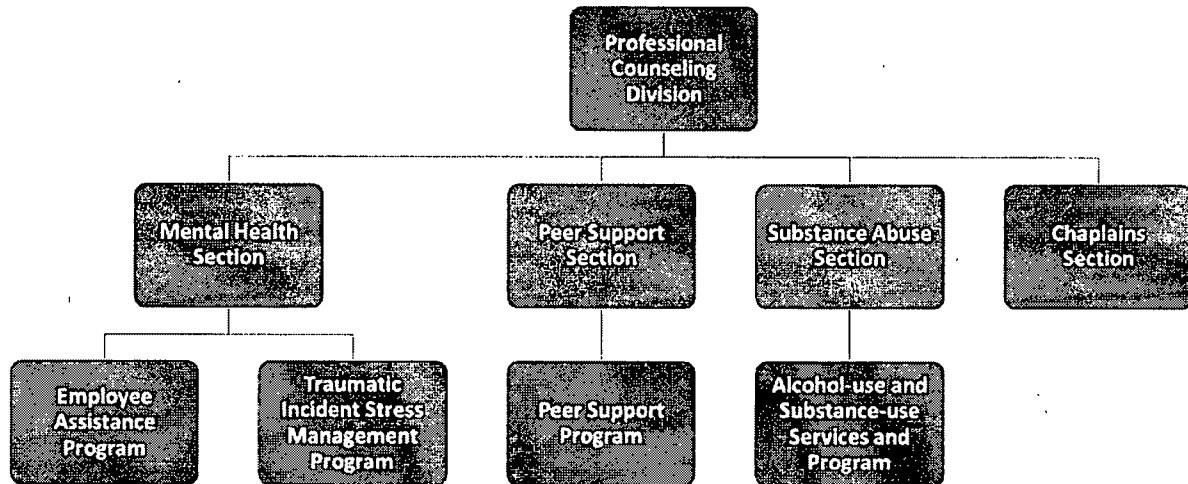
Professional Counseling Division

Mental Health Section

Peer Support Section

Substance Abuse Section

Chaplains Section

Employee Assistance Program

Traumatic Incident Stress Management Program

Peer Support Program

Alcohol-use and Substance-use Services and Program